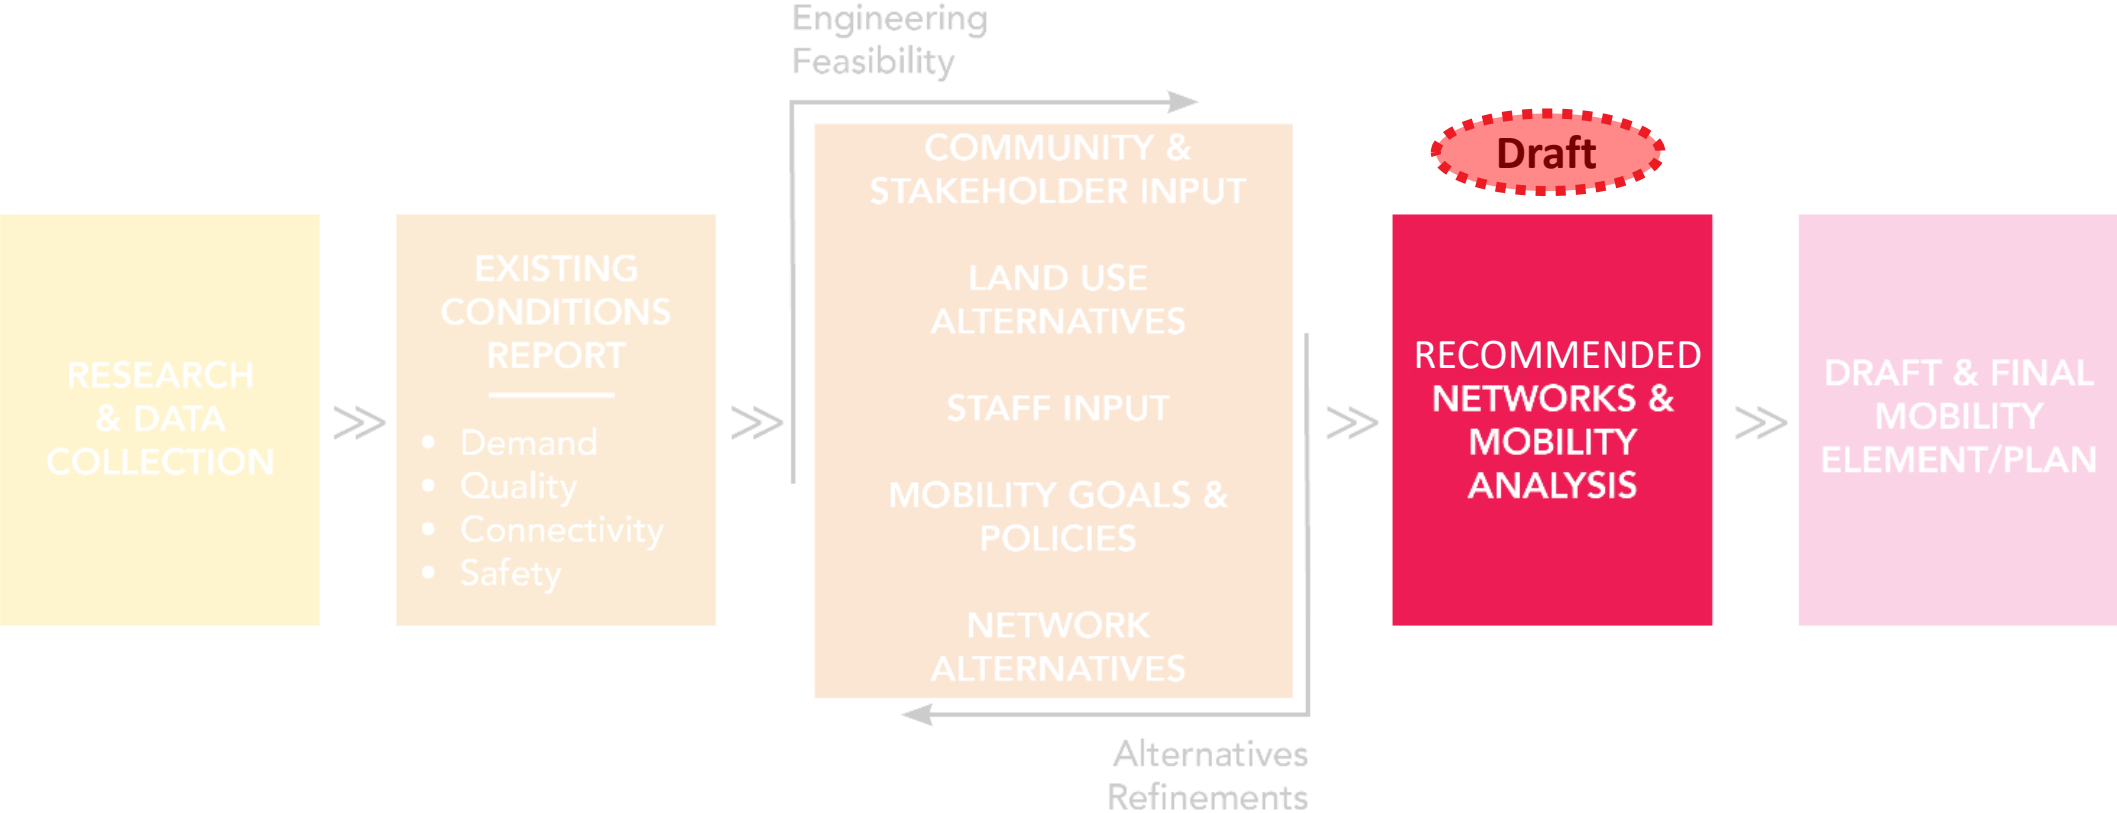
RESEARCH & DATA COLLECTION

EXISTING CONDITIONS REPORT

- Demand
- Quality
- Connectivity
- Safety

Engineering Feasibility

COMMUNITY & STAKEHOLDER INPUT

LAND USE ALTERNATIVES

STAFF INPUT

MOBILITY GOALS & POLICIES

NETWORK ALTERNATIVES

Alternatives Refinements

Draft

RECOMMENDED NETWORKS & MOBILITY ANALYSIS

DRAFT & FINAL MOBILITY ELEMENT/PLAN